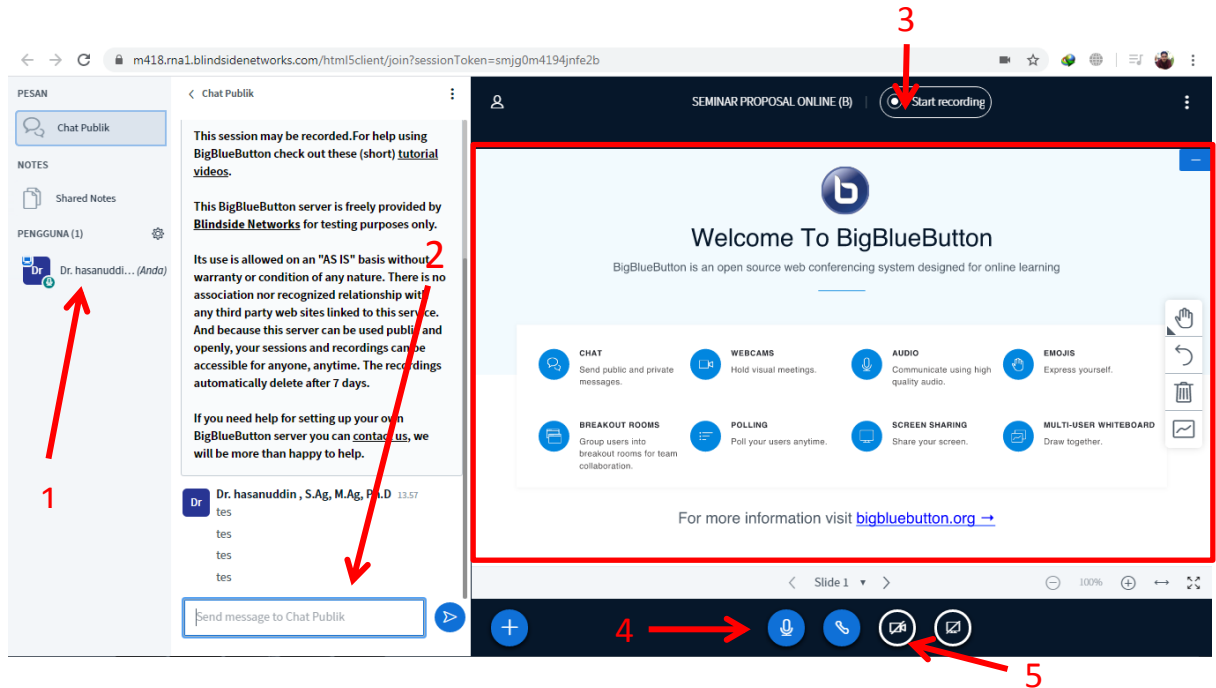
3

m418.rna1.blindsidenetworks.com/html5client/join?sessionToken=smjg0m4194jnfe2b

PESAN

Chat Publik

NOTES

Shared Notes

PENGGUNA (1)

Dr

Dr. hasanuddi... (Anda)

1

Chat Publik

This session may be recorded. For help using BigBlueButton check out these (short) tutorial videos.

This BigBlueButton server is freely provided by Blindside Networks for testing purposes only.

Its use is allowed on an "AS IS" basis without warranty or condition of any nature. There is no association nor recognized relationship with any third party web sites linked to this service. And because this server can be used public and openly, your sessions and recordings can be accessible for anyone, anytime. The recordings automatically delete after 7 days.

If you need help for setting up your own BigBlueButton server you can contact us, we will be more than happy to help.

2

Dr

Dr. hasanuddin , S.Ag, M.Ag, Ph.D 13.57

tes

tes

tes

tes

Send message to Chat Publik

SEMINAR PROPOSAL ONLINE (B)

Start recording

Welcome To BigBlueButton

BigBlueButton is an open source web conferencing system designed for online learning

CHAT
Send public and private messages.

WEBCAMS
Hold visual meetings.

AUDIO
Communicate using high quality audio.

EMOJIS
Express yourself.

BREAKOUT ROOMS
Group users into breakout rooms for team collaboration.

POLLING
Poll your users anytime.

SCREEN SHARING
Share your screen.

MULTI-USER WHITEBOARD
Draw together.

For more information visit bigbluebutton.org →

Slide 1

100%

4

5